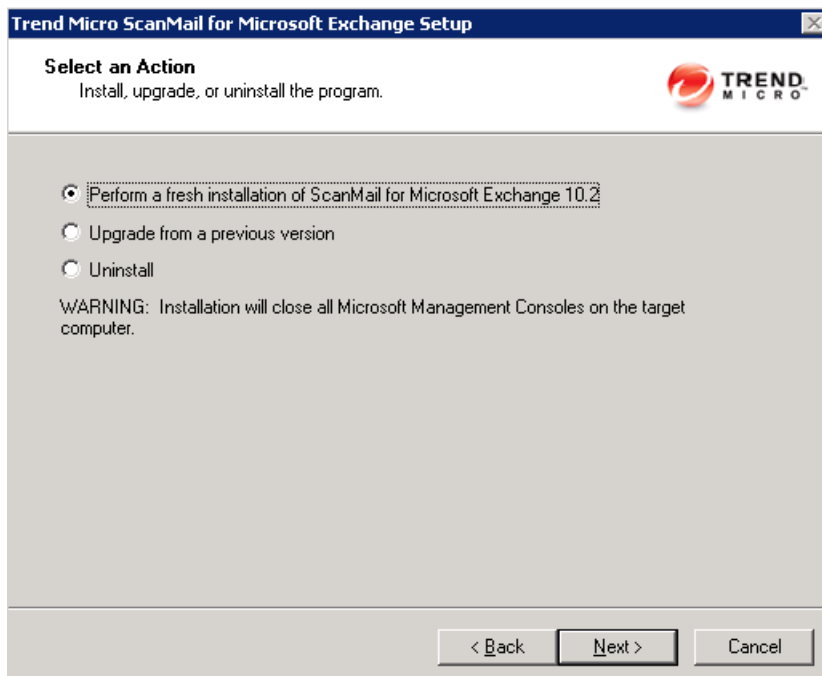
Trend Micro ScanMail for Microsoft Exchange Setup

Select an Action
Install, upgrade, or uninstall the program.

TREND MICRO

Perform a fresh installation of ScanMail for Microsoft Exchange 10.2

Upgrade from a previous version

Uninstall

WARNING: Installation will close all Microsoft Management Consoles on the target computer.

< Back
Next >
Cancel